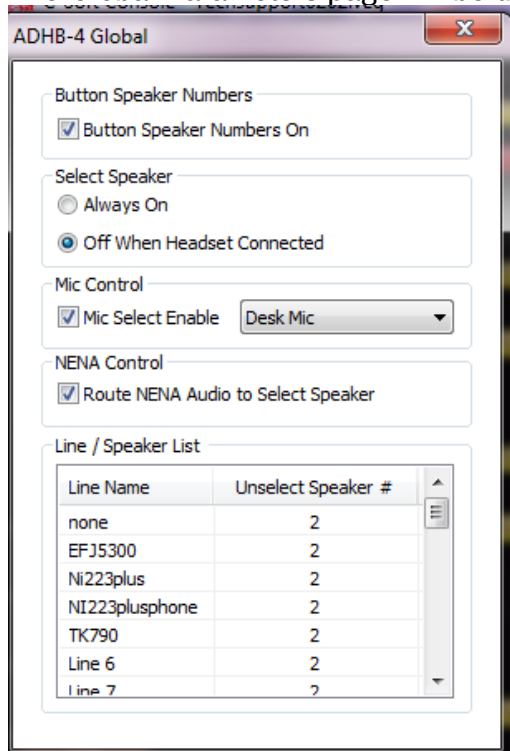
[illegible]

ADHB-4 Global

Button Speaker Numbers
Button Speaker Numbers On

Select Speaker
Always On
Off When Headset Connected

Mic Control
Mic Select Enable
Desk Mic

NENA Control
Route NENA Audio to Select Speaker

Line / Speaker List

| Line Name | Unselect Speaker # |
|---|---|
| none | 2 |
| EFJ5300 | 2 |
| Ni223plus | 2 |
| NI223plusphone | 2 |
| TK790 | 2 |
| Line 6 | 2 |
| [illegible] | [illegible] |